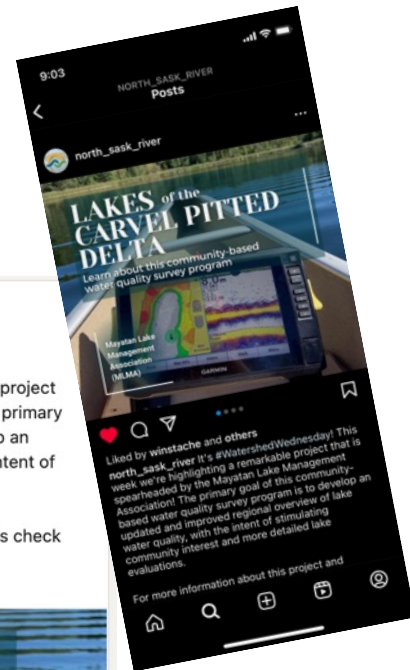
9:03

NORTH_SASK_RIVER
Posts

north_sask_river

LAKES of the CARVEL PITTED DELTA
Learn about this community-based water quality survey program

Mayatan Lake Management Association (MLMA)

GARMIN

Liked by winstache and others
north_sask_river It's #WatershedWednesday! This week we're highlighting a remarkable project that is spearheaded by the Mayatan Lake Management Association! The primary goal of this community-based water quality survey program is to develop an updated and improved regional overview of lake water quality, with the intent of stimulating community interest and more detailed lake evaluations.

For more information about this project and

project
primary
o an
tent of

s check